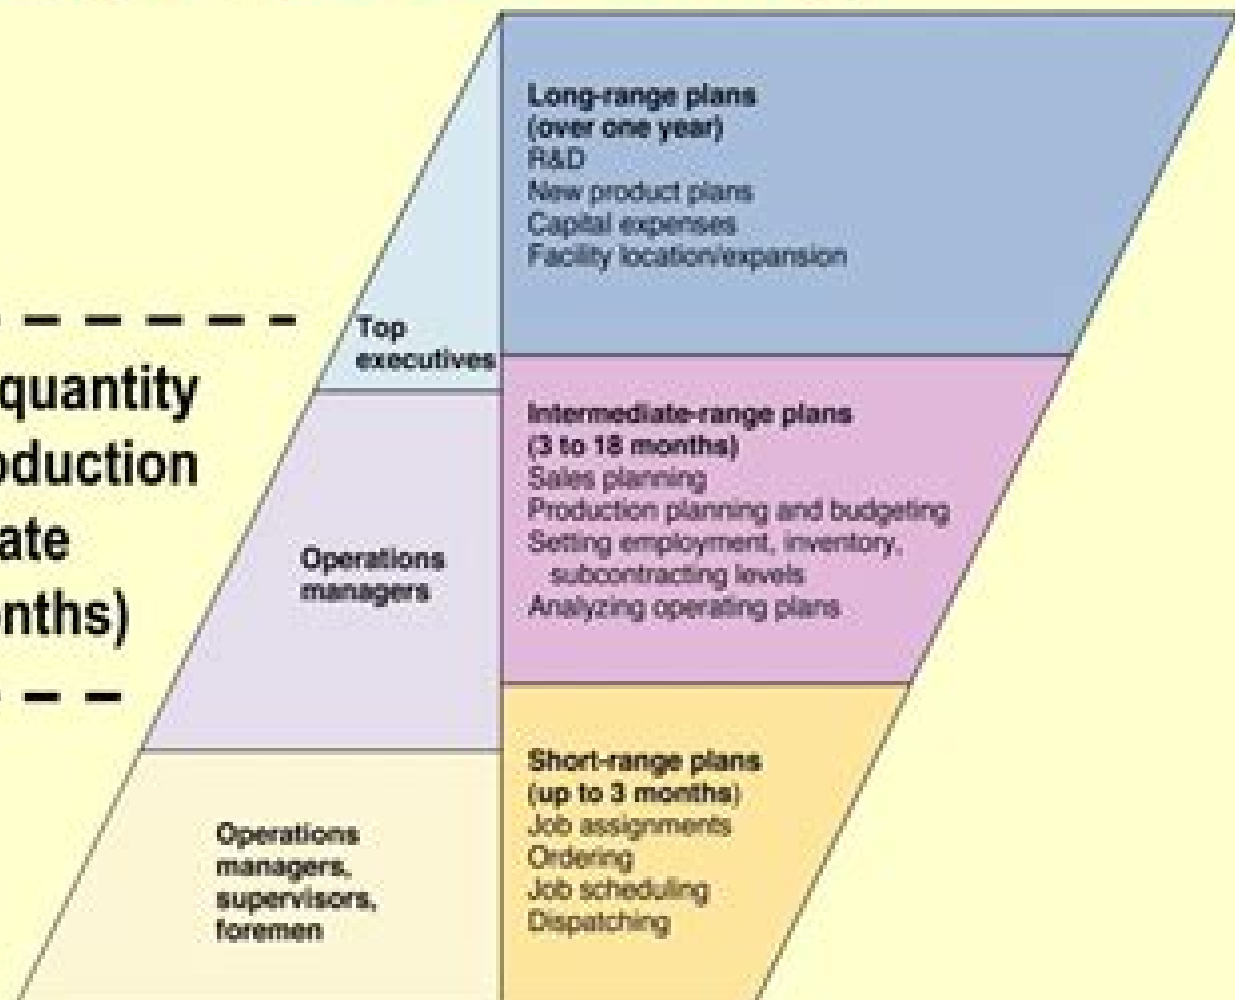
quantity
oduction
ate
nths)

Top executives

Long-range plans (over one year)
R&D
New product plans
Capital expenses
Facility location/expansion

Operations managers

Intermediate-range plans (3 to 18 months)
Sales planning
Production planning and budgeting
Setting employment, inventory, subcontracting levels
Analyzing operating plans

Operations managers, supervisors, foremen

Short-range plans (up to 3 months)
Job assignments
Ordering
Job scheduling
Dispatching